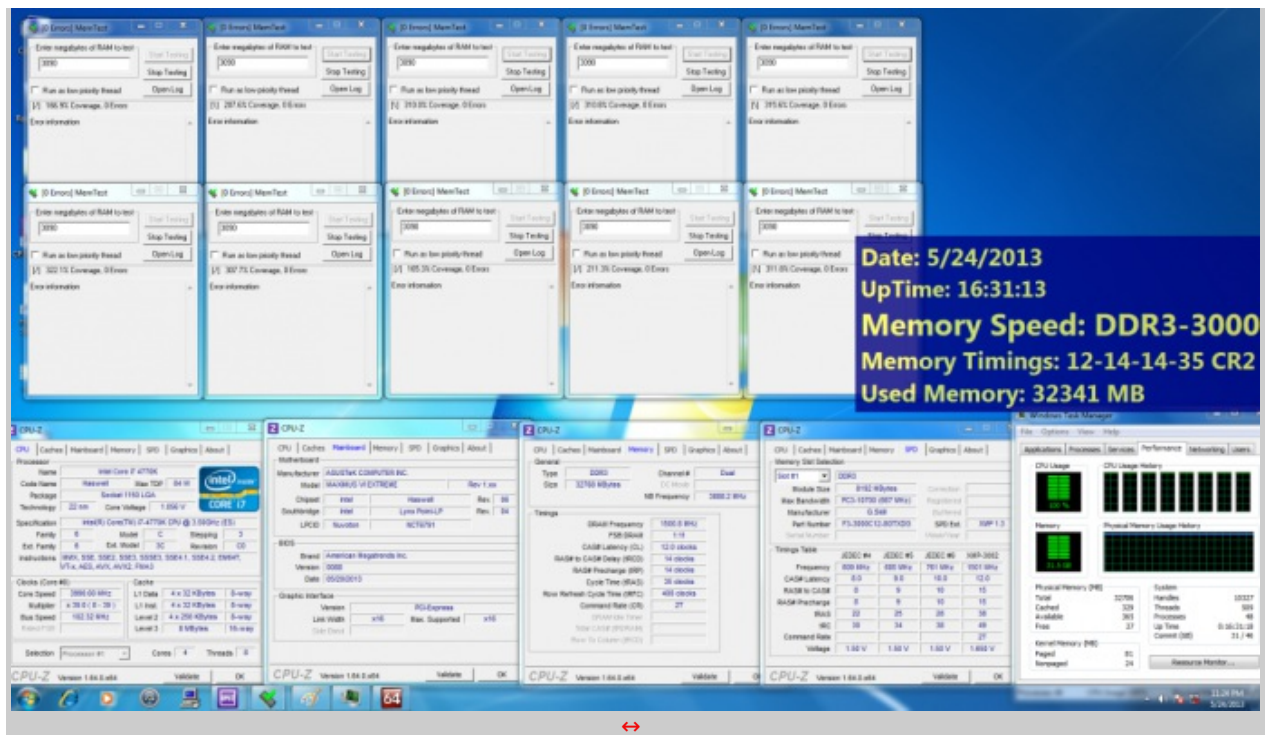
[0 Errors] MemTest
Enter megabytes of RAM to test
3090
Start Testing
Stop Testing
Run as low priority thread
Open Log
[/] 556.9% Coverage, 0 Errors
Error information

[0 Errors] MemTest
Enter megabytes of RAM to test
3090
Start Testing
Stop Testing
Run as low priority thread
Open Log
287.6% Coverage, 0 Errors
Error information

[0 Errors] MemTest
Enter megabytes of RAM to test
3090
Start Testing
Stop Testing
Run as low priority thread
Open Log
310.0% Coverage, 0 Errors
Error information

[0 Errors] MemTest
Enter megabytes of RAM to test
3090
Start Testing
Stop Testing
Run as low priority thread
Open Log
310.6% Coverage, 0 Errors
Error information

[0 Errors] MemTest
Enter megabytes of RAM to test
3090
Start Testing
Stop Testing
Run as low priority thread
Open Log
315.6% Coverage, 0 Errors
Error information

[0 Errors] MemTest
Enter megabytes of RAM to test
3090
Start Testing
Stop Testing
Run as low priority thread
Open Log
322.1% Coverage, 0 Errors
Error information

[0 Errors] MemTest
Enter megabytes of RAM to test
3090
Start Testing
Stop Testing
Run as low priority thread
Open Log
307.7% Coverage, 0 Errors
Error information

[0 Errors] MemTest
Enter megabytes of RAM to test
3090
Start Testing
Stop Testing
Run as low priority thread
Open Log
165.3% Coverage, 0 Errors
Error information

[0 Errors] MemTest
Enter megabytes of RAM to test
3090
Start Testing
Stop Testing
Run as low priority thread
Open Log
211.3% Coverage, 0 Errors
Error information

[0 Errors] MemTest
Enter megabytes of RAM to test
3090
Start Testing
Stop Testing
Run as low priority thread
Open Log
311.8% Coverage, 0 Errors
Error information

Date: 5/24/2013
UpTime: 16:31:13
Memory Speed: DDR3-3000
Memory Timings: 12-14-14-35 CR2
Used Memory: 32341 MB

CPU-Z
CPU | Caches | Mainboard | Memory | SPD | Graphics | About
Processor
Name Intel Core i7 4770K
Code Name Haswell Max TDP 84 W
Package Socket 1150 LGA
Technology 22 nm Core Voltage 1.056 V
Specification Intel(R) Core(TM) i7-4770K CPU @ 3.50GHz (ES)
Family 6 Model C Stepping 3
Ext. Family 6 Ext. Model 3C Revision C0
Instructions MMX, SSE, SSE2, SSE3, SSSE3, SSE4.1, SSE4.2, EM64T, VT-x, AES, AVX, AVX2, FMA3
Clocks (Core #0)
Core Speed 3900.00 MHz
Multiplier x 39.0 ( 8 - 39 )
Bus Speed 100.00 MHz
Rated FSB
Cache
L1 Data 4 x 32 KBytes 8-way
L1 Inst. 4 x 32 KBytes 8-way
Level 2 4 x 256 KBytes 8-way
Level 3 8 MBytes 16-way
Selection Processor #1 Cores 4 Threads 8
CPU-Z Version 1.64.0.x64 Validate OK

CPU-Z
CPU | Caches | Mainboard | Memory | SPD | Graphics | About
Motherboard
Manufacturer ASUSTeK COMPUTER INC.
Model MAXIMUS VI EXTREME Rev 1.xx
Chipset Intel Haswell Rev. 06
Southbridge Intel Lynx Point LP Rev. 04
LPCIO Nuvoton NCT6791
BIOS
Brand American Megatrends Inc.
Version 0088
Date 05/29/2013
Graphic Interface
Version PCI-Express
Link Width x16 Max. Supported x16
Side Band
CPU-Z Version 1.64.0.x64 Validate OK

CPU-Z
CPU | Caches | Mainboard | Memory | SPD | Graphics | About
General
Type DDR3 Channel # Dual
Size 32768 MBytes DC Mode
NB Frequency 3900.2 MHz
Timings
DRAM Frequency 1500.0 MHz
FSB:DRAM 1:15
CAS# Latency (CL) 12.0 clocks
RAS# to CAS# Delay (tRCD) 14 clocks
RAS# Precharge (tRP) 14 clocks
Cycle Time (tRAS) 35 clocks
Row Refresh Cycle Time (tRFC) 400 clocks
Command Rate (CR) 2T
DRAM Idle Timer
Total CAS# (tRDRAM)
Row To Column (tRCD)
CPU-Z Version 1.64.0.x64 Validate OK

CPU-Z
CPU | Caches | Mainboard | Memory | SPD | Graphics | About
Memory Slot Selection
Slot #1 DDR3
Module Size 8192 MBytes
Max Bandwidth PC3-10700 (667 MHz)
Manufacturer G.Skill
Part Number F3-3000C12-8GTXDG SPD Ext. XMP 1.3
Serial Number
Timings Table
JEDEC #4 JEDEC #5 JEDEC #6 XMP-3002
Frequency 609 MHz 685 MHz 761 MHz 1501 MHz
CAS# Latency 8.0 9.0 10.0 12.0
RAS# to CAS# 8 9 10 15
RAS# Precharge 8 9 10 15
tRAS 22 25 28 36
tRC 30 34 38 49
Command Rate 2T
Voltage 1.50 V 1.50 V 1.50 V 1.650 V
CPU-Z Version 1.64.0.x64 Validate OK

Windows Task Manager
File Options View Help
Applications Processes Services Performance Networking Users
CPU Usage CPU Usage History
100 %
Memory Physical Memory Usage History
31.6 GB
Physical Memory (MB)
Total 32706
Cached 329
Available 365
Free 37
Kernel Memory (MB)
Paged 81
Nonpaged 24
System
Handles 10327
Threads 509
Processes 48
Up Time 0:16:31:18
Commit (GB) 31 / 46
Resource Monitor...

11:24 PM
5/24/2013

↔